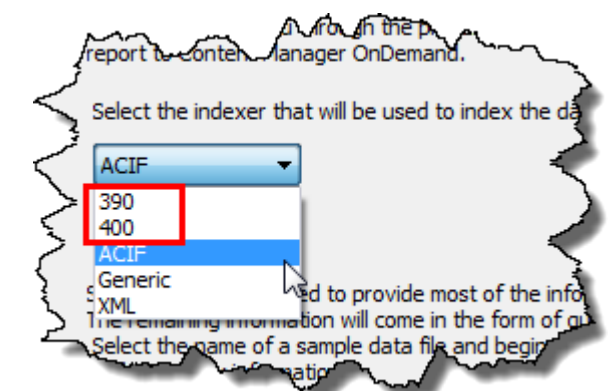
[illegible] through the p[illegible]
report to Content Manager OnDemand.

Select the indexer that will be used to index the da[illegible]

ACIF

390
400
ACIF
Generic
XML

S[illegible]ed to provide most of the info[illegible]
The remaining information will come in the form of q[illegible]
Select the name of a sample data file and begi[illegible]
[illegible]mation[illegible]